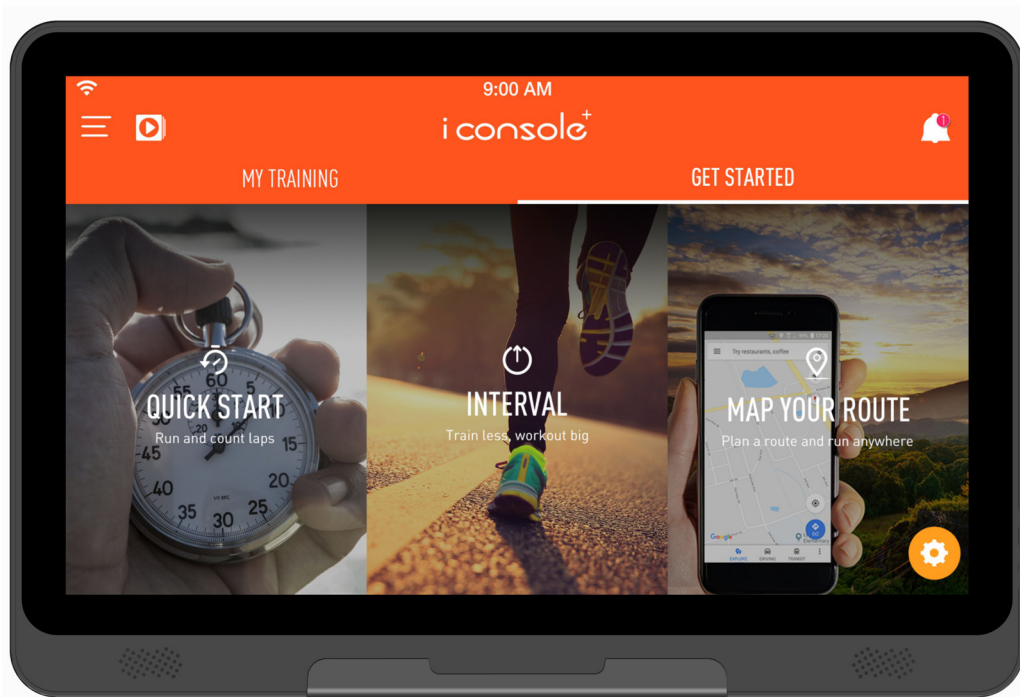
9:00 AM

i console+

1

MY TRAINING

GET STARTED

60
55
5
50
10
45
15
40
20
35
25
30

QUICK START
Run and count laps

INTERVAL
Train less, workout big

Try restaurants, coffee

MAP YOUR ROUTE
Plan a route and run anywhere

Google
EXPLORE
DRIVING
TRANSIT